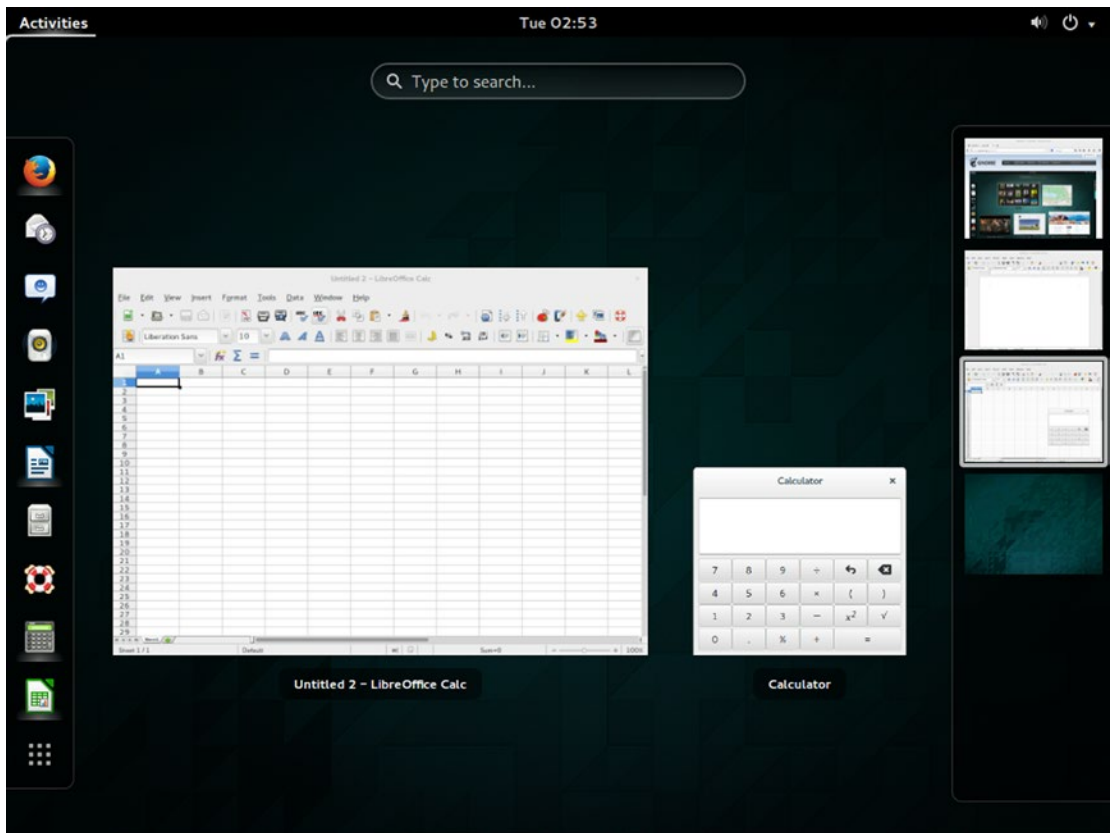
Activities

Tue 02:53

Type to search...

Untitled 2 - LibreOffice Calc

File Edit View Insert Format Tools Data Window Help

Liberation Sans 10

A1

| | A | B | C | D | E | F | G | H | I | J | K | L |
|---|---|---|---|---|---|---|---|---|---|---|---|---|
| 1 | | | | | | | | | | | | |
| 2 | | | | | | | | | | | | |
| 3 | | | | | | | | | | | | |
| 4 | | | | | | | | | | | | |
| 5 | | | | | | | | | | | | |
| 6 | | | | | | | | | | | | |
| 7 | | | | | | | | | | | | |
| 8 | | | | | | | | | | | | |
| 9 | | | | | | | | | | | | |
| 10 | | | | | | | | | | | | |
| 11 | | | | | | | | | | | | |
| 12 | | | | | | | | | | | | |
| 13 | | | | | | | | | | | | |
| 14 | | | | | | | | | | | | |
| 15 | | | | | | | | | | | | |
| 16 | | | | | | | | | | | | |
| 17 | | | | | | | | | | | | |
| 18 | | | | | | | | | | | | |
| 19 | | | | | | | | | | | | |
| 20 | | | | | | | | | | | | |
| 21 | | | | | | | | | | | | |
| 22 | | | | | | | | | | | | |
| 23 | | | | | | | | | | | | |
| 24 | | | | | | | | | | | | |
| 25 | | | | | | | | | | | | |
| 26 | | | | | | | | | | | | |
| 27 | | | | | | | | | | | | |
| 28 | | | | | | | | | | | | |
| 29 | | | | | | | | | | | | |

Sheet1

Sheet 1 / 1 Default Sum=0 100%

Calculator ×

| 7 | 8 | 9 | ÷ | ↶ | ⌫ |
|---|---|---|---|---|---|
| 4 | 5 | 6 | × | ( | ) |
| 1 | 2 | 3 | − | $x^2$ | √ |
| 0 | . | % | + | = | |

Untitled 2 - LibreOffice Calc

Calculator